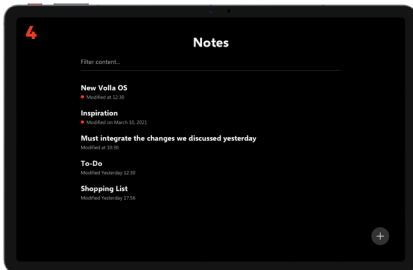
4

Notes

Filter content...

New Volla OS
Modified at 12:30

Inspiration
Modified on March 10, 2021

Must integrate the changes we discussed yesterday
Modified at 10:30

To-Do
Modified Yesterday 12:50

Shopping List
Modified Yesterday 17:56

+